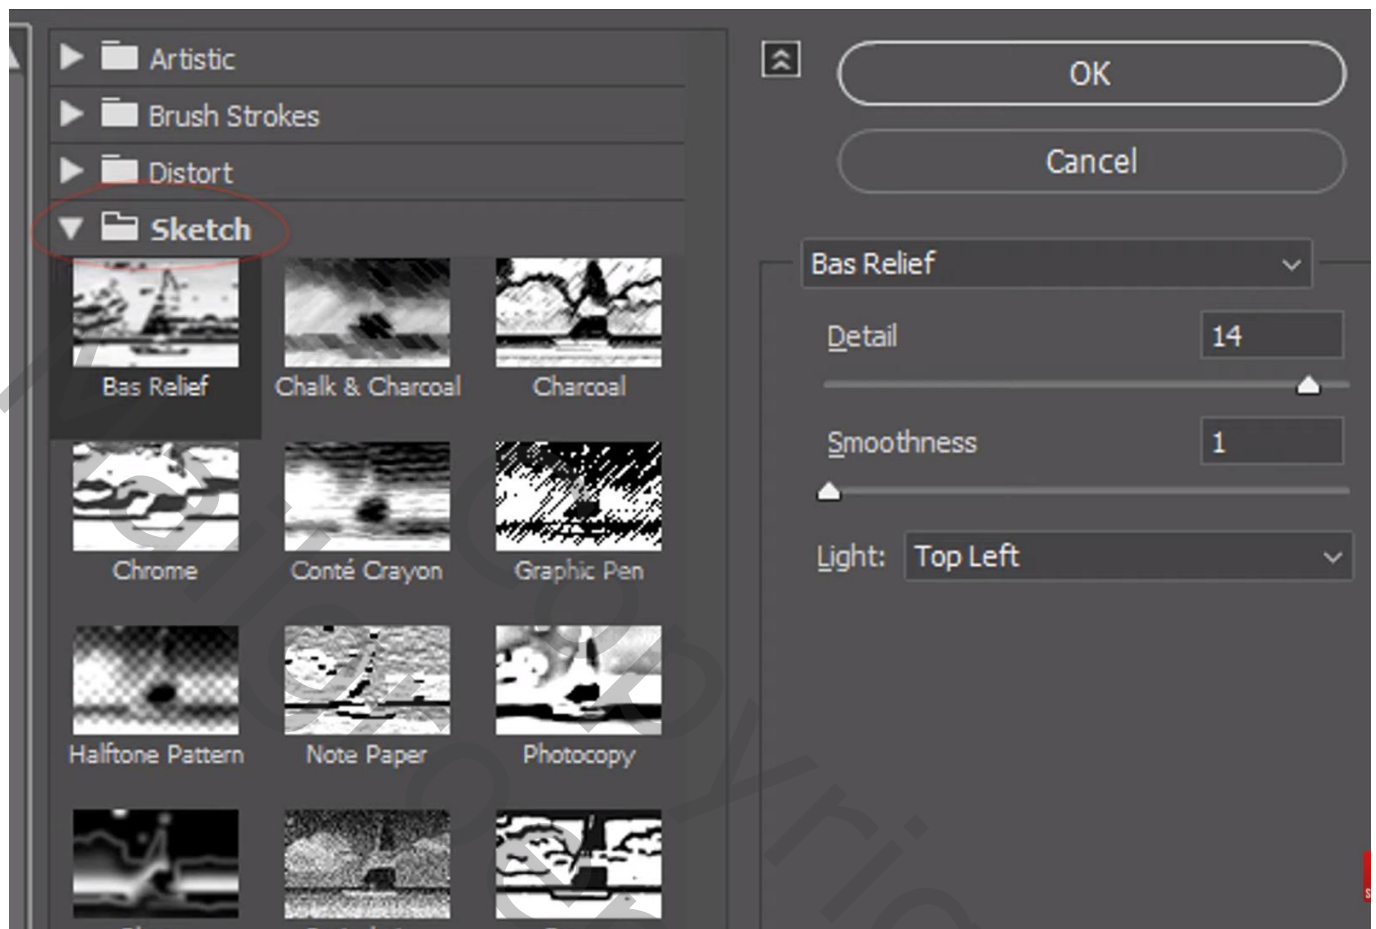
Artistic
Brush Strokes
Distort
Sketch

Bas Relief
Chalk & Charcoal
Charcoal
Chrome
Conté Crayon
Graphic Pen
Halftone Pattern
Note Paper
Photocopy

OK
Cancel

Bas Relief
Detail 14
Smoothness 1
Light: Top Left